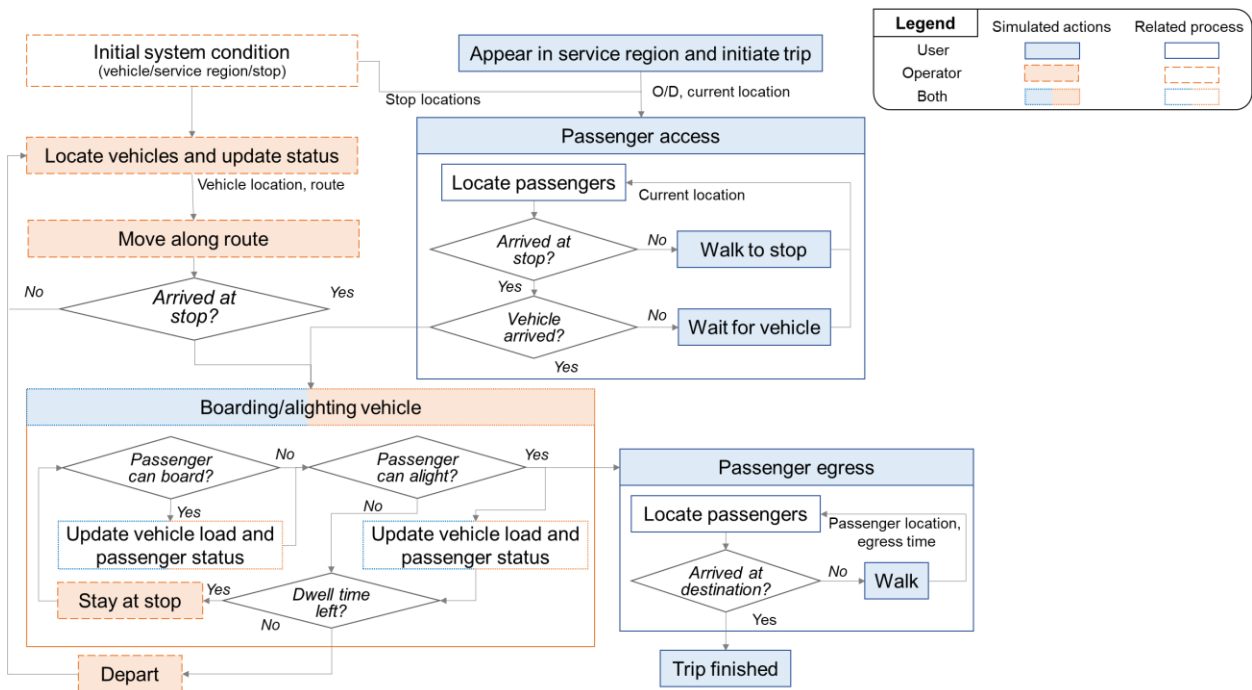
Legend

| | Simulated actions | Related process |
|---|---|---|
| User | | |
| Operator | | |
| Both | | |

Initial system condition
(vehicle/service region/stop)

Appear in service region and initiate trip

Stop locations

O/D, current location

Passenger access

Locate vehicles and update status

Vehicle location, route

Locate passengers

Current location

Arrived at stop?

No

Walk to stop

Move along route

Yes

No

Arrived at stop?

Yes

Vehicle arrived?

No

Wait for vehicle

Yes

Boarding/alighting vehicle

Passenger can board?

No

Passenger can alight?

Yes

Passenger egress

Yes

No

Update vehicle load and passenger status

Update vehicle load and passenger status

Locate passengers

Passenger location, egress time

Arrived at destination?

No

Walk

Stay at stop

Yes

Dwell time left?

No

Yes

Depart

Trip finished